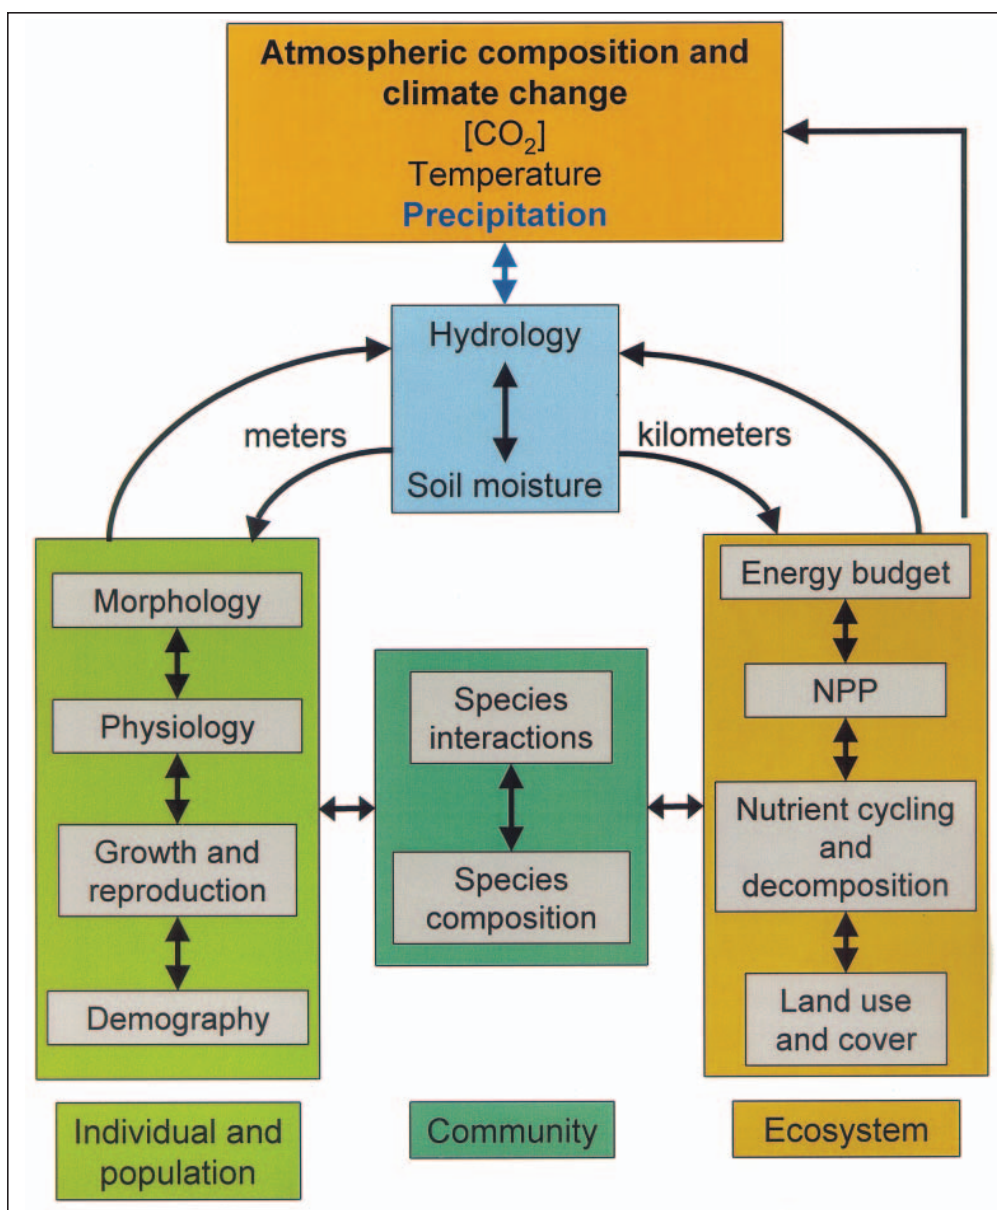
Atmospheric composition and climate change
[$CO_2$]
Temperature
Precipitation

Hydrology
Soil moisture

meters

kilometers

Morphology
Physiology
Growth and reproduction
Demography

Species interactions
Species composition

Energy budget
NPP
Nutrient cycling and decomposition
Land use and cover

Individual and population

Community

Ecosystem